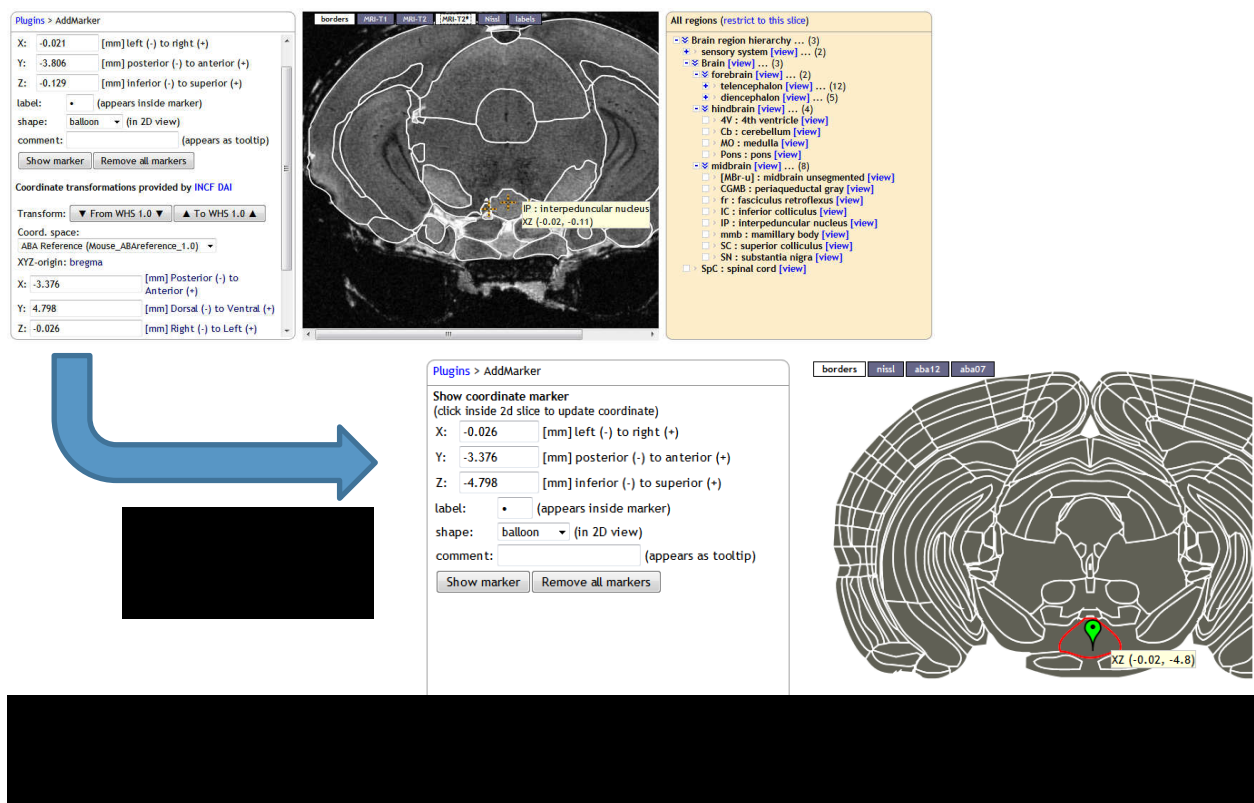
Plugins > AddMarker

X: -0.021 [mm] left (-) to right (+)
Y: -3.806 [mm] posterior (-) to anterior (+)
Z: -0.129 [mm] inferior (-) to superior (+)
label: • (appears inside marker)
shape: balloon (in 2D view)
comment: (appears as tooltip)
Show marker Remove all markers

Coordinate transformations provided by INCF DAI

Transform: ▼ From WHS 1.0 ▼ ▲ To WHS 1.0 ▲
Coord. space:
ABA Reference (Mouse_ABAreference_1.0)
XYZ-origin: bregma
X: -3.376 [mm] Posterior (-) to Anterior (+)
Y: 4.798 [mm] Dorsal (-) to Ventral (+)
Z: -0.026 [mm] Right (-) to Left (+)

borders MRI-T1 MRI-T2 MRI-T2* Nissl labels

IP : interpeduncular nucleus
XZ (-0.02, -0.11)

All regions (restrict to this slice)
Brain region hierarchy ... (3)
sensory system [view] ... (2)
Brain [view] ... (3)
forebrain [view] ... (2)
telencephalon [view] ... (12)
diencephalon [view] ... (5)
hindbrain [view] ... (4)
4V : 4th ventricle [view]
Cb : cerebellum [view]
MO : medulla [view]
Pons : pons [view]
midbrain [view] ... (8)
[MBr-u] : midbrain unsegmented [view]
CGMB : periaqueductal gray [view]
fr : fasciculus retroflexus [view]
IC : inferior colliculus [view]
IP : interpeduncular nucleus [view]
mmb : mamillary body [view]
SC : superior colliculus [view]
SN : substantia nigra [view]
SpC : spinal cord [view]

Plugins > AddMarker
Show coordinate marker
(click inside 2d slice to update coordinate)
X: -0.026 [mm] left (-) to right (+)
Y: -3.376 [mm] posterior (-) to anterior (+)
Z: -4.798 [mm] inferior (-) to superior (+)
label: • (appears inside marker)
shape: balloon (in 2D view)
comment: (appears as tooltip)
Show marker Remove all markers

borders nissl aba12 aba07

XZ (-0.02, -4.8)